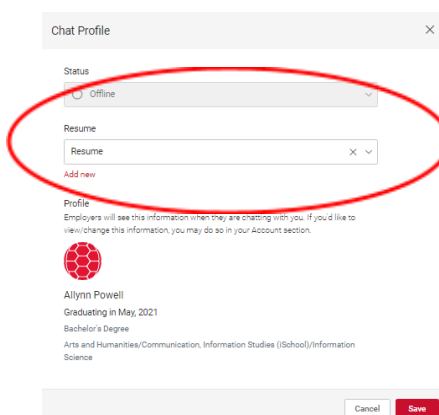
Chat Profile

Status

Offline

Resume

Resume

Add new

Profile

Employers will see this information when they are chatting with you. If you'd like to view/change this information, you may do so in your Account section.

Allynn Powell

Graduating in May, 2021

Bachelor's Degree

Arts and Humanities/Communication, Information Studies (iSchool)/Information Science

Cancel Save